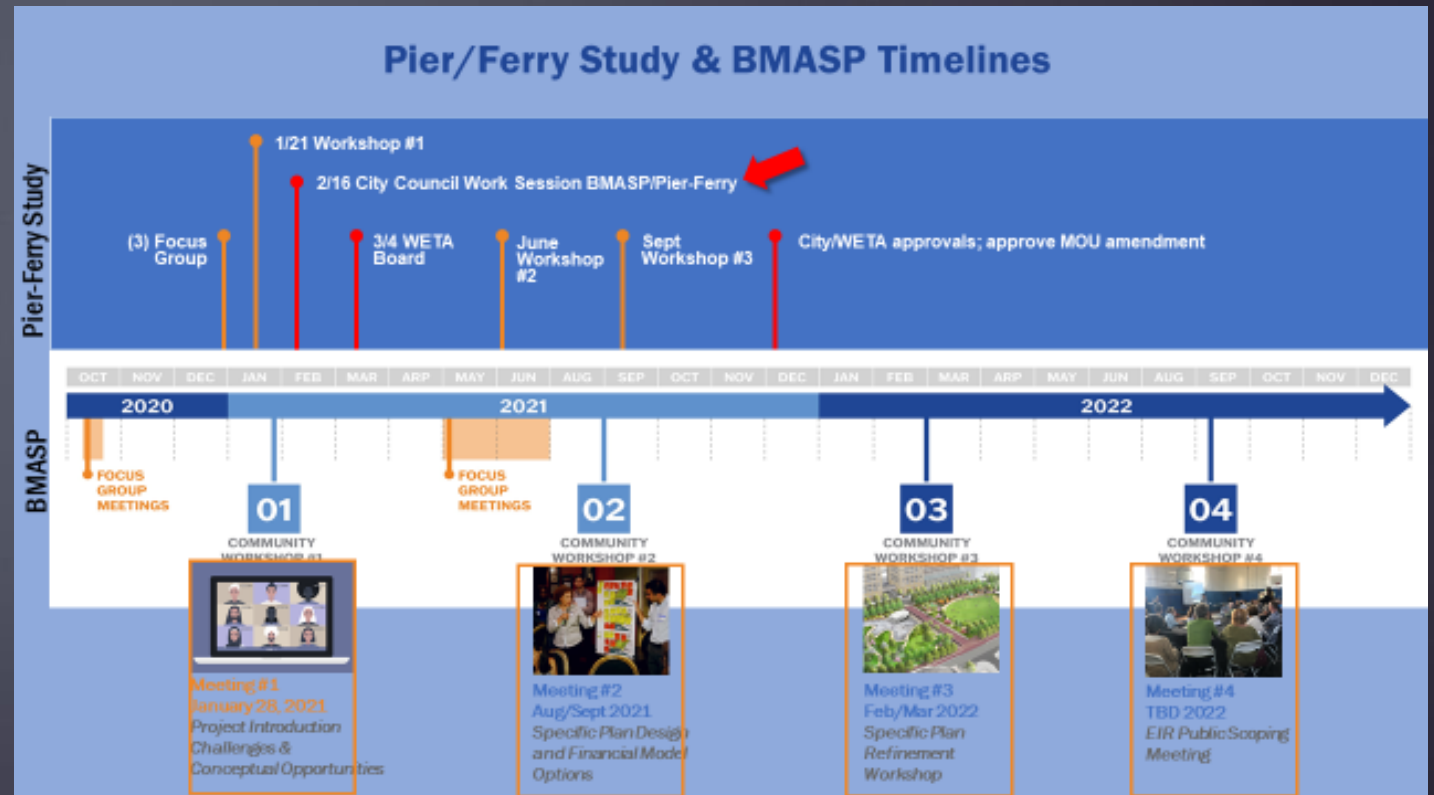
Pier/Ferry Study & BMASP Timelines

Pier-Ferry Study

1/21 Workshop #1

2/16 City Council Work Session BMASP/Pier-Ferry

(3) Focus Group

3/4 WETA Board

June Workshop #2

Sept Workshop #3

City/WETA approvals; approve MOU amendment

| OCT | NOV | DEC | JAN | FEB | MAR | ARP | MAY | JUN | AUG | SEP | OCT | NOV | DEC | JAN | FEB | MAR | ARP | MAY | JUN | AUG | SEP | OCT | NOV | DEC |
|---|---|---|---|---|---|---|---|---|---|---|---|---|---|---|---|---|---|---|---|---|---|---|---|---|

2020 2021 2022

BMASP

FOCUS GROUP MEETINGS

FOCUS GROUP MEETINGS

01 COMMUNITY WORKSHOP #1

02 COMMUNITY WORKSHOP #2

03 COMMUNITY WORKSHOP #3

04 COMMUNITY WORKSHOP #4

Meeting #1
January 28, 2021
Project Introduction
Challenges &
Conceptual Opportunities

Meeting #2
Aug/Sept 2021
Specific Plan Design and Financial Model Options

Meeting #3
Feb/Mar 2022
Specific Plan Refinement Workshop

Meeting #4
TBD 2022
EIR Public Scoping Meeting